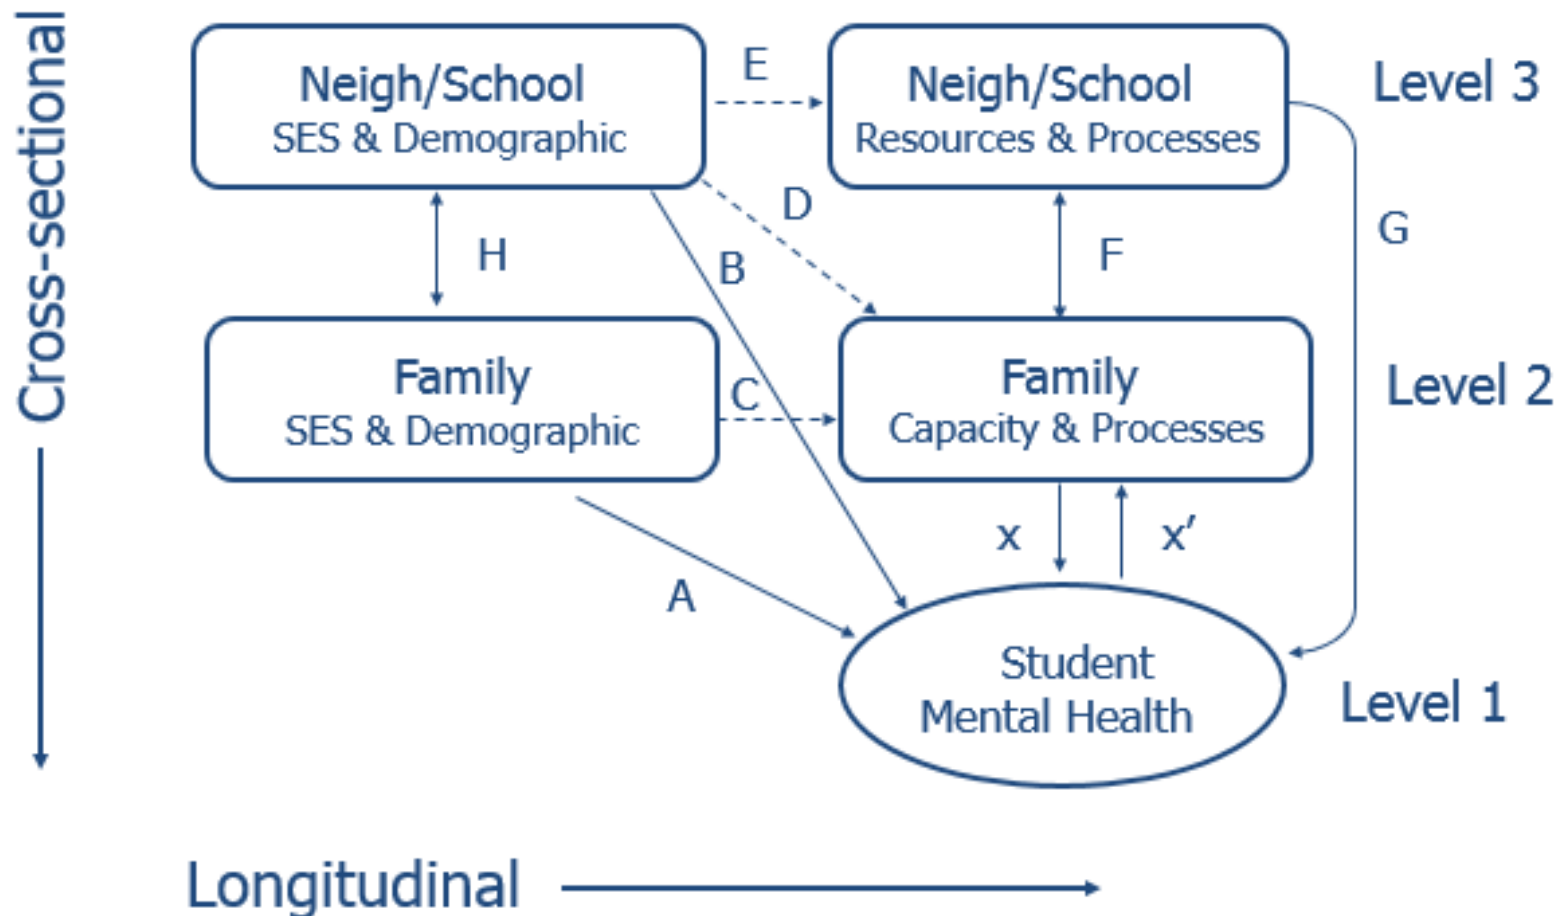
Cross-sectional

Neigh/School
SES & Demographic

E

Neigh/School
Resources & Processes

Level 3

D

H

B

F

G

Family
SES & Demographic

C

Family
Capacity & Processes

Level 2

x

x′

A

Student
Mental Health

Level 1

Longitudinal